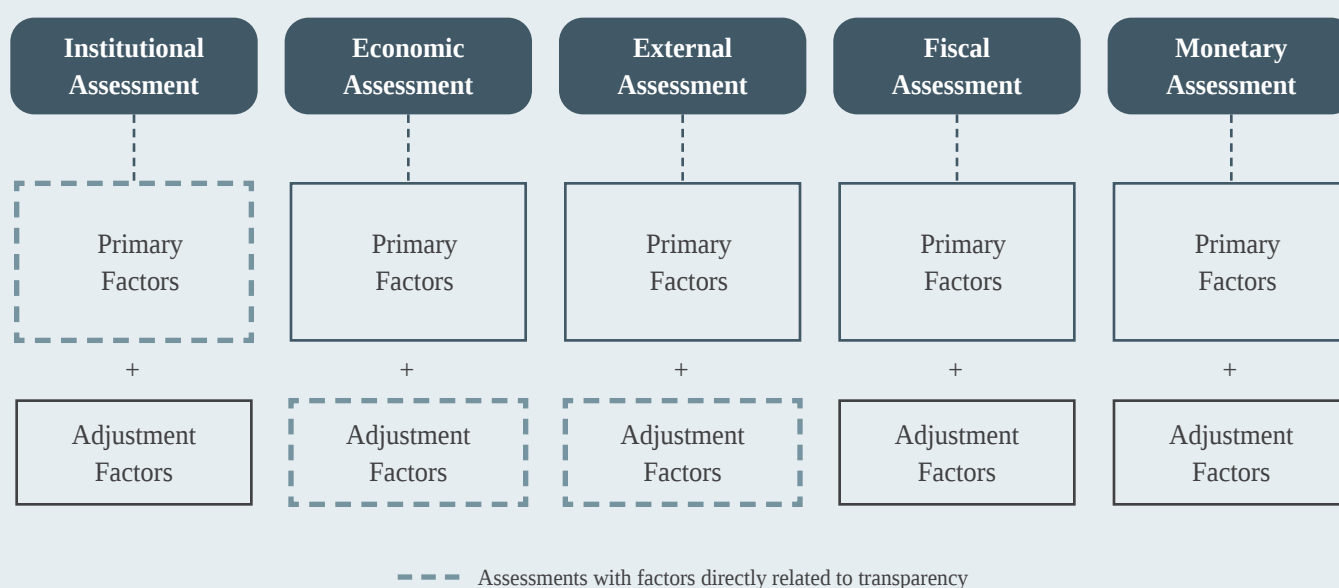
Institutional Assessment

Primary Factors

+

Adjustment Factors

Economic Assessment

Primary Factors

+

Adjustment Factors

External Assessment

Primary Factors

+

Adjustment Factors

Fiscal Assessment

Primary Factors

+

Adjustment Factors

Monetary Assessment

Primary Factors

+

Adjustment Factors

Assessments with factors directly related to transparency